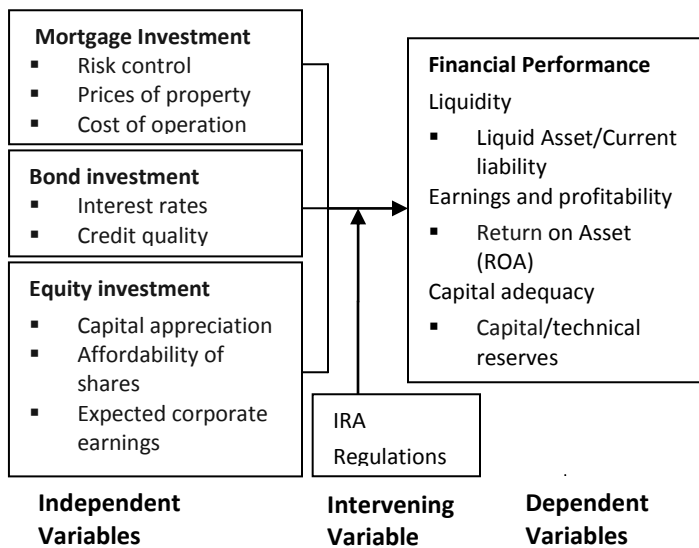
**Mortgage Investment**
- Risk control
- Prices of property
- Cost of operation

**Bond investment**
- Interest rates
- Credit quality

**Equity investment**
- Capital appreciation
- Affordability of shares
- Expected corporate earnings

**Financial Performance**
Liquidity
- Liquid Asset/Current liability

Earnings and profitability
- Return on Asset (ROA)

Capital adequacy
- Capital/technical reserves

IRA Regulations

**Independent Variables**

**Intervening Variable**

**Dependent Variables**